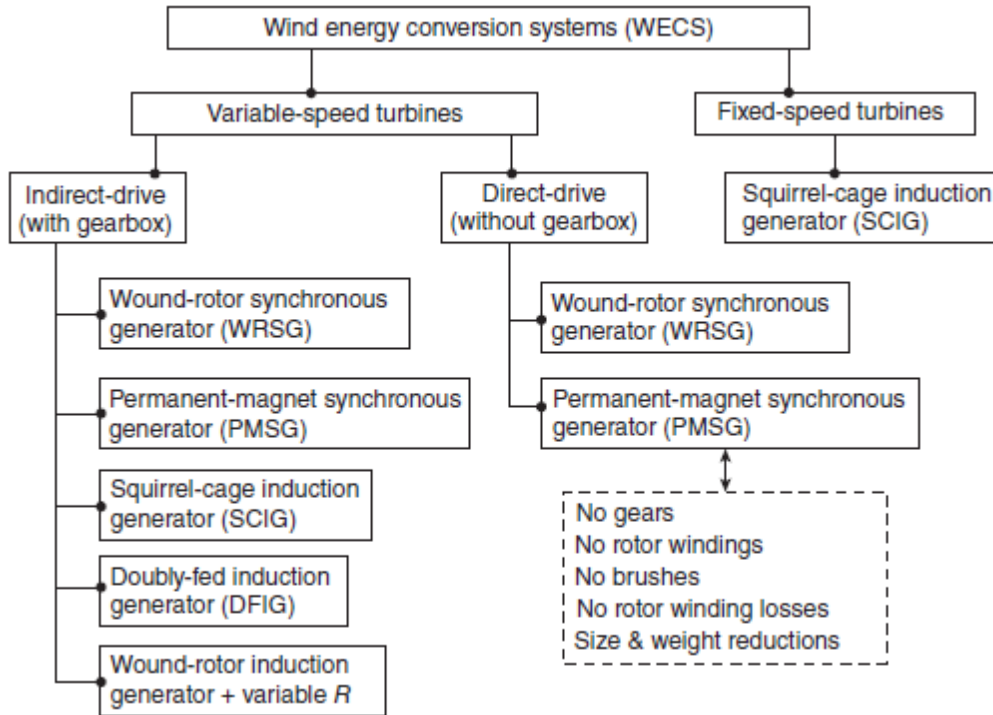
Wind energy conversion systems (WECS)

Variable-speed turbines

Fixed-speed turbines

Indirect-drive (with gearbox)

Direct-drive (without gearbox)

Squirrel-cage induction generator (SCIG)

Wound-rotor synchronous generator (WRSG)

Permanent-magnet synchronous generator (PMSG)

Squirrel-cage induction generator (SCIG)

Doubly-fed induction generator (DFIG)

Wound-rotor induction generator + variable $R$

Wound-rotor synchronous generator (WRSG)

Permanent-magnet synchronous generator (PMSG)

No gears
No rotor windings
No brushes
No rotor winding losses
Size & weight reductions